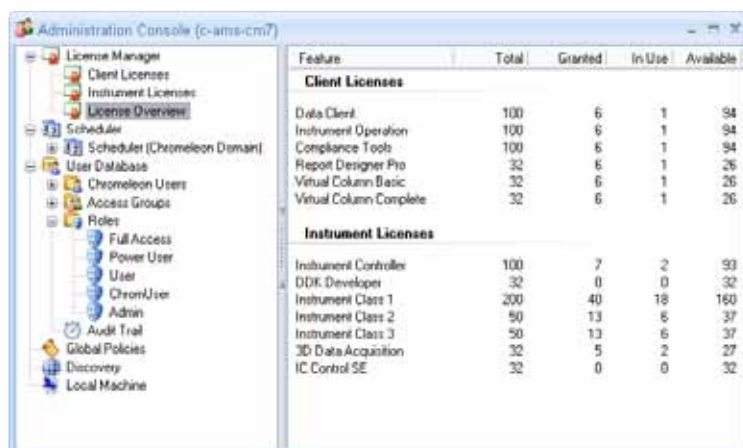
Administration Console (c-ams-cm7)

License Manager
Client Licenses
Instrument Licenses
License Overview
Scheduler
Scheduler (Chromeleon Domain)
User Database
Chromeleon Users
Access Groups
Roles
Full Access
Power User
User
ChromUser
Admin
Audit Trail
Global Policies
Discovery
Local Machine

| Feature | Total | Granted | In Use | Available |
|---|---|---|---|---|
| **Client Licenses** | | | | |
| Data Client | 100 | 6 | 1 | 94 |
| Instrument Operation | 100 | 6 | 1 | 94 |
| Compliance Tools | 100 | 6 | 1 | 94 |
| Report Designer Pro | 32 | 6 | 1 | 26 |
| Virtual Column Basic | 32 | 6 | 1 | 26 |
| Virtual Column Complete | 32 | 6 | 1 | 26 |
| **Instrument Licenses** | | | | |
| Instrument Controller | 100 | 7 | 2 | 93 |
| DDK Developer | 32 | 0 | 0 | 32 |
| Instrument Class 1 | 200 | 40 | 18 | 160 |
| Instrument Class 2 | 50 | 13 | 6 | 37 |
| Instrument Class 3 | 50 | 13 | 6 | 37 |
| 3D Data Acquisition | 32 | 5 | 2 | 27 |
| IC Control SE | 32 | 0 | 0 | 32 |